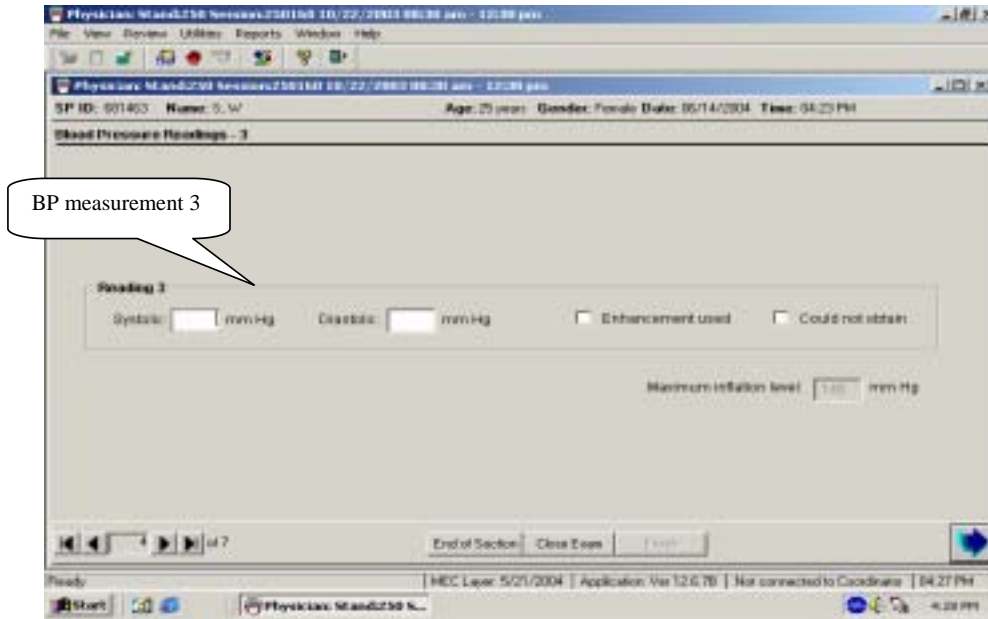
Physician: Stand250 Session:250160 10/22/2003 08:30 am - 12:30 pm

File View Review Utilities Reports Window Help

Physician: Stand250 Session:250160 10/22/2003 08:30 am - 12:30 pm

SP ID: 881463 Name: S. W

Age: 25 years Gender: Female Date: 05/14/2004 Time: 04:23 PM

Blood Pressure Readings - 3

BP measurement 3

Reading 3

Systolic: mm Hg Diastolic: mm Hg

Enhancement used

Could not obtain

Maximum inflation level: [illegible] mm Hg

4 of 7

End of Section Close Exam Finish

Ready

MEC Layer: 5/21/2004 | Application: Ver 12.6.78 | Not connected to Coordinator | 04:27 PM

Start

Physician: Stand250 S...

4:28 PM